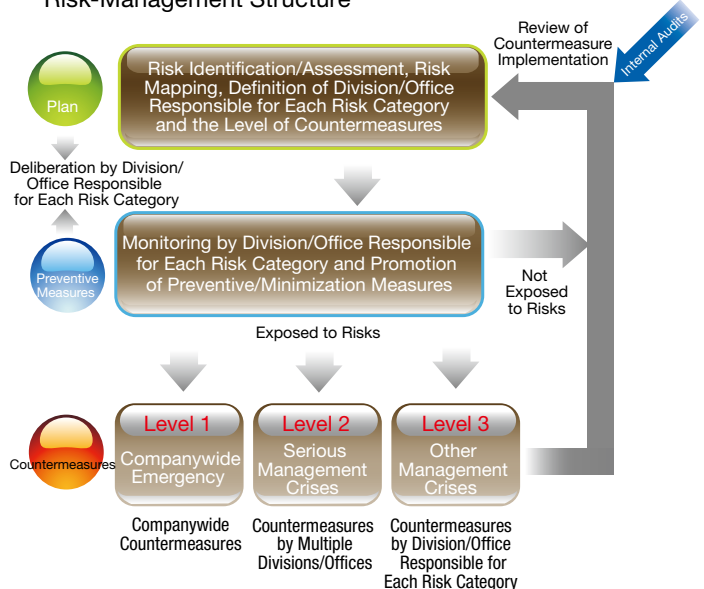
Risk-Management Structure

Review of Countermeasure Implementation

Internal Audits

Plan

Risk Identification/Assessment, Risk Mapping, Definition of Division/Office Responsible for Each Risk Category and the Level of Countermeasures

Deliberation by Division/ Office Responsible for Each Risk Category

Preventive Measures

Monitoring by Division/Office Responsible for Each Risk Category and Promotion of Preventive/Minimization Measures

Not Exposed to Risks

Exposed to Risks

Countermeasures

Level 1
Companywide Emergency

Level 2
Serious Management Crises

Level 3
Other Management Crises

Companywide Countermeasures

Countermeasures by Multiple Divisions/Offices

Countermeasures by Division/Office Responsible for Each Risk Category